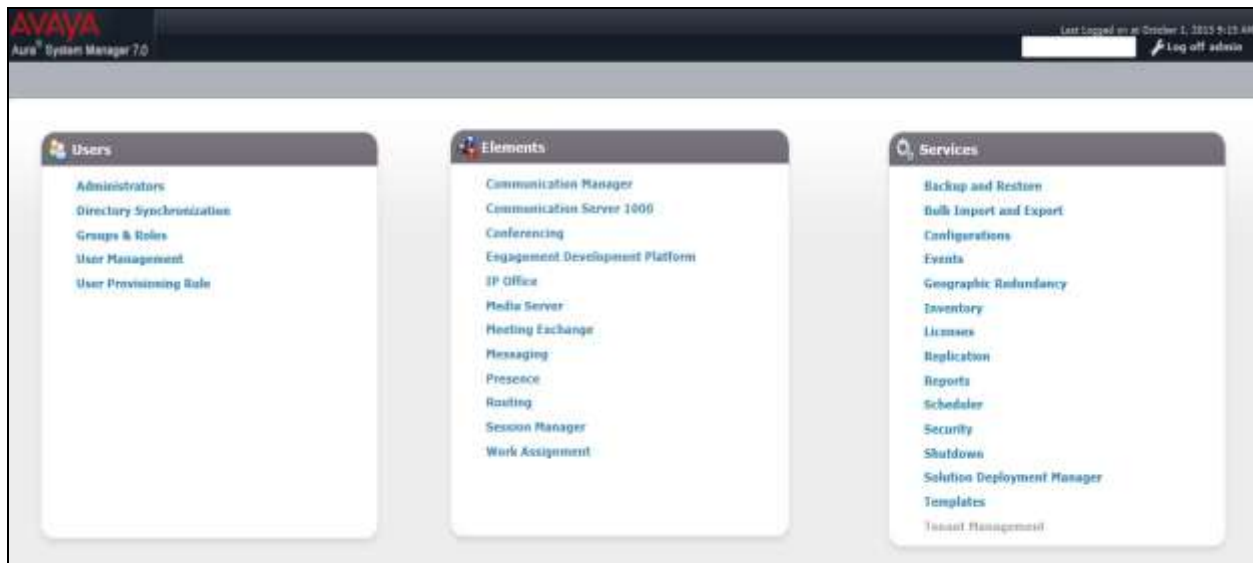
AVAYA
Aura® System Manager 7.0

Last Logged on at October 1, 2015 9:15 AM
Log off admin

Users
Administrators
Directory Synchronization
Groups & Roles
User Management
User Provisioning Rule

Elements
Communication Manager
Communication Server 1000
Conferencing
Engagement Development Platform
IP Office
Media Server
Meeting Exchange
Messaging
Presence
Routing
Session Manager
Work Assignment

Services
Backup and Restore
Bulk Import and Export
Configurations
Events
Geographic Redundancy
Inventory
Licenses
Replication
Reports
Scheduler
Security
Shutdown
Solution Deployment Manager
Templates
Tenant Management